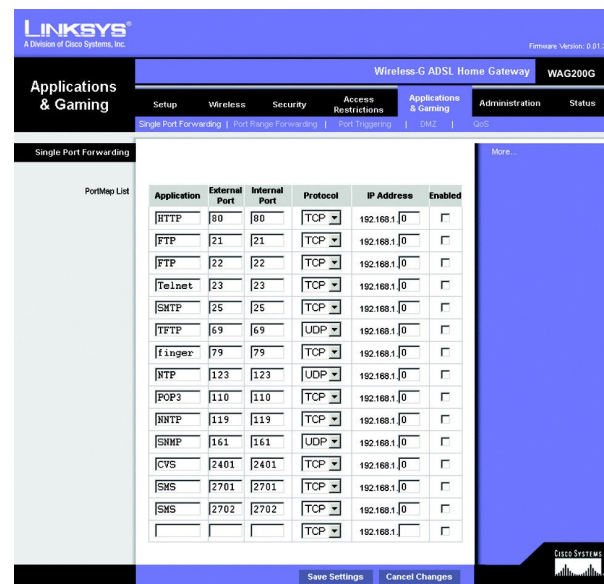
LINKSYS®
A Division of Cisco Systems, Inc.

Firmware Version: 0.01.

Applications & Gaming

Wireless-G ADSL Home Gateway WAG200G

Setup | Wireless | Security | Access Restrictions | Applications & Gaming | Administration | Status

Single Port Forwarding | Port Range Forwarding | Port Triggering | DMZ | QoS

Single Port Forwarding

PortMap List

More...

| Application | External Port | Internal Port | Protocol | IP Address | Enabled |
|---|---|---|---|---|---|
| HTTP | 80 | 80 | TCP | 192.168.1. 0 | |
| FTP | 21 | 21 | TCP | 192.168.1. 0 | |
| FTP | 22 | 22 | TCP | 192.168.1. 0 | |
| Telnet | 23 | 23 | TCP | 192.168.1. 0 | |
| SMTP | 25 | 25 | TCP | 192.168.1. 0 | |
| TFTP | 69 | 69 | UDP | 192.168.1. 0 | |
| finger | 79 | 79 | TCP | 192.168.1. 0 | |
| NTP | 123 | 123 | UDP | 192.168.1. 0 | |
| POP3 | 110 | 110 | TCP | 192.168.1. 0 | |
| NNTP | 119 | 119 | TCP | 192.168.1. 0 | |
| SNMP | 161 | 161 | UDP | 192.168.1. 0 | |
| CVS | 2401 | 2401 | TCP | 192.168.1. 0 | |
| SMS | 2701 | 2701 | TCP | 192.168.1. 0 | |
| SMS | 2702 | 2702 | TCP | 192.168.1. 0 | |
| | | | TCP | 192.168.1. | |

Save Settings | Cancel Changes

CISCO SYSTEMS